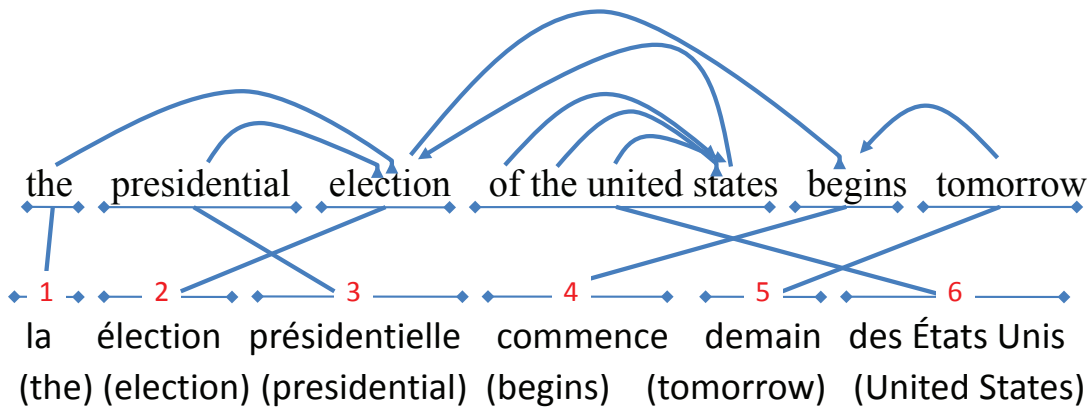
the presidential election of the united states begins tomorrow

1 2 3 4 5 6

la élection présidentielle commence demain des États Unis
(the) (election) (presidential) (begins) (tomorrow) (United States)